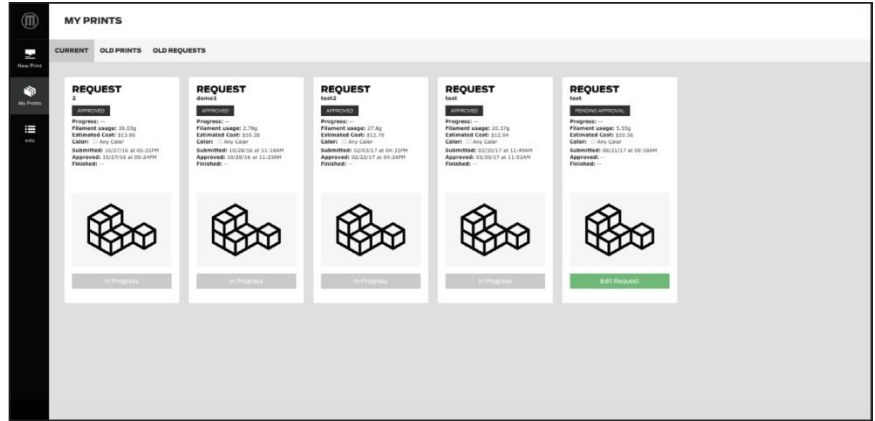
MY PRINTS

New Print

My Prints

Info

CURRENT OLD PRINTS OLD REQUESTS

REQUEST
2
APPROVED
Progress: --
Filament usage: 38.03g
Estimated Cost: $13.60
Color: Any Color
Submitted: 10/27/16 at 05:21PM
Approved: 10/27/16 at 05:24PM
Finished: --
In Progress

REQUEST
demo1
APPROVED
Progress: --
Filament usage: 2.78g
Estimated Cost: $10.28
Color: Any Color
Submitted: 10/28/16 at 11:18AM
Approved: 10/28/16 at 11:23AM
Finished: --
In Progress

REQUEST
test2
APPROVED
Progress: --
Filament usage: 27.8g
Estimated Cost: $12.78
Color: Any Color
Submitted: 02/03/17 at 04:31PM
Approved: 02/22/17 at 04:26PM
Finished: --
In Progress

REQUEST
test
APPROVED
Progress: --
Filament usage: 20.37g
Estimated Cost: $12.04
Color: Any Color
Submitted: 03/30/17 at 11:49AM
Approved: 03/30/17 at 11:51AM
Finished: --
In Progress

REQUEST
test
PENDING APPROVAL
Progress: --
Filament usage: 5.55g
Estimated Cost: $10.56
Color: Any Color
Submitted: 06/21/17 at 09:38AM
Approved: --
Finished: --
Edit Request